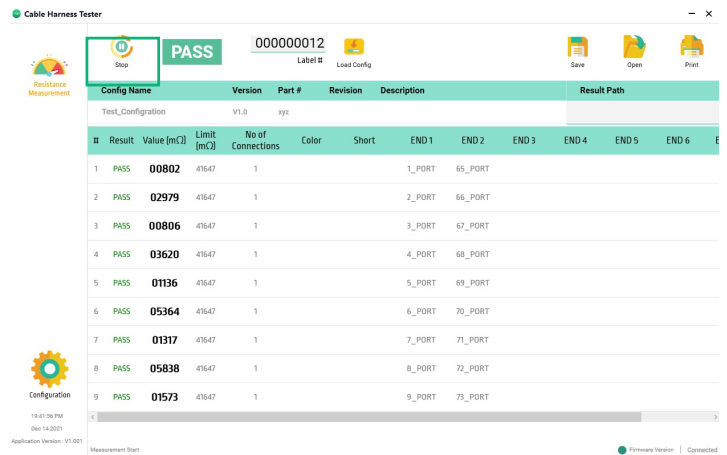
Cable Harness Tester

Stop

PASS

000000012
Label #

Load Config

Save

Open

Print

Resistance Measurement

| Config Name | Version | Part # | Revision | Description | Result Path |
|---|---|---|---|---|---|
| Test_Configration | V1.0 | xyz | | | |

| # | Result | Value [mΩ] | Limit [mΩ] | No of Connections | Color | Short | END 1 | END 2 | END 3 | END 4 | END 5 | END 6 | E |
|---|---|---|---|---|---|---|---|---|---|---|---|---|---|
| 1 | PASS | 00802 | 41647 | 1 | | | 1_PORT | 65_PORT | | | | | |
| 2 | PASS | 02979 | 41647 | 1 | | | 2_PORT | 66_PORT | | | | | |
| 3 | PASS | 00806 | 41647 | 1 | | | 3_PORT | 67_PORT | | | | | |
| 4 | PASS | 03620 | 41647 | 1 | | | 4_PORT | 68_PORT | | | | | |
| 5 | PASS | 01136 | 41647 | 1 | | | 5_PORT | 69_PORT | | | | | |
| 6 | PASS | 05364 | 41647 | 1 | | | 6_PORT | 70_PORT | | | | | |
| 7 | PASS | 01317 | 41647 | 1 | | | 7_PORT | 71_PORT | | | | | |
| 8 | PASS | 05838 | 41647 | 1 | | | 8_PORT | 72_PORT | | | | | |
| 9 | PASS | 01573 | 41647 | 1 | | | 9_PORT | 73_PORT | | | | | |

Configuration

19:41:56 PM
Dec 14 2021
Application Version : V1.001

Measurement Start

Firmware Version | Connected